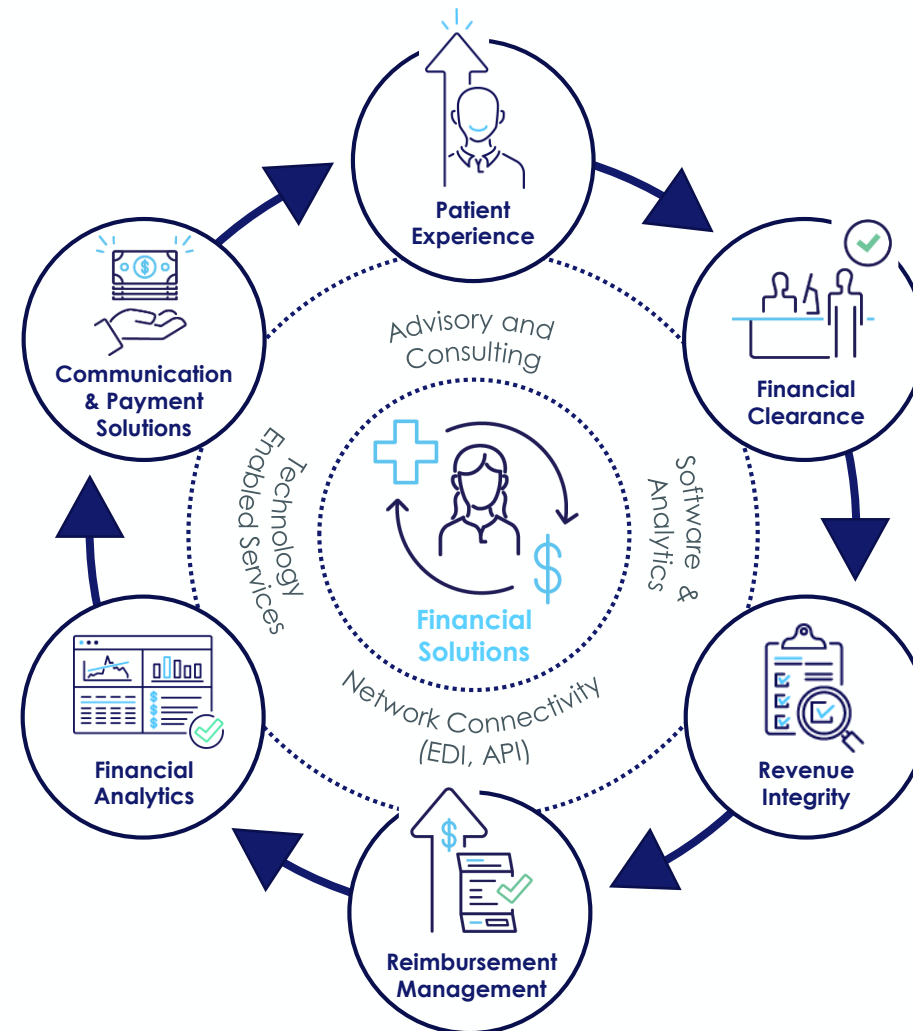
Patient Experience

Financial Clearance

Revenue Integrity

Reimbursement Management

Financial Analytics

Communication & Payment Solutions

Advisory and Consulting

Software & Analytics

Network Connectivity (EDI, API)

Technology Enabled Services

Financial Solutions